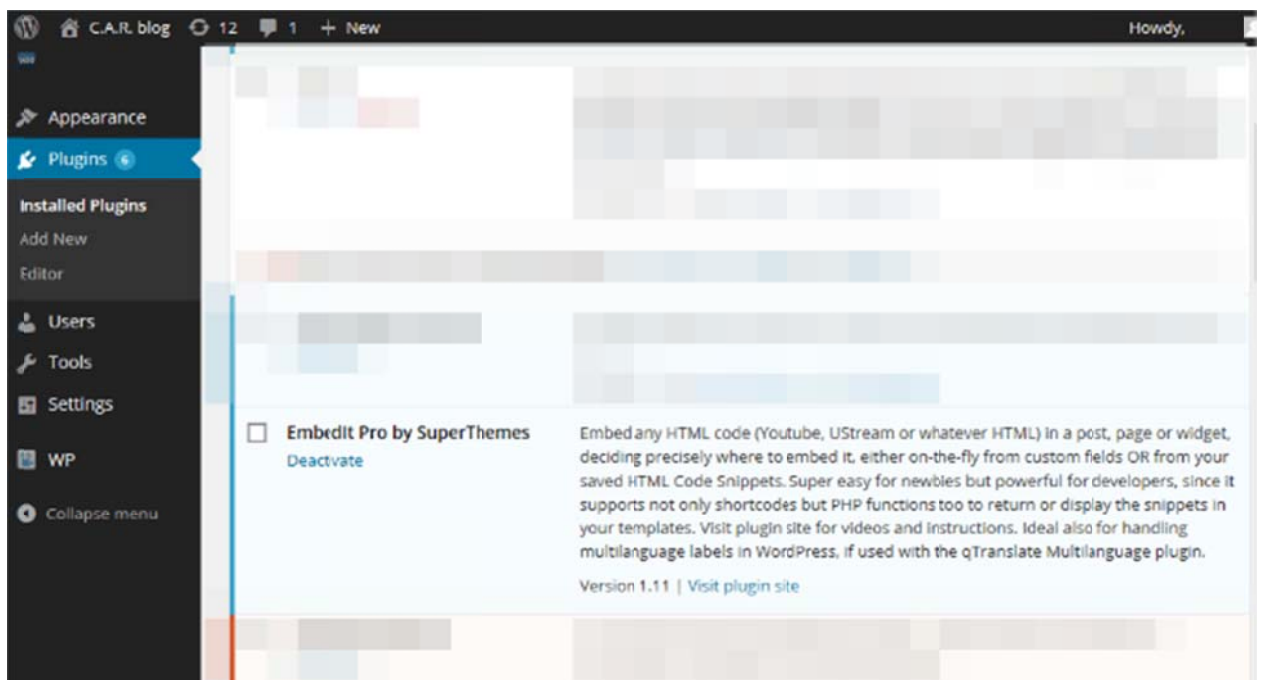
C.A.R. blog 12 1 + New

Howdy,

Appearance

Plugins 6

Installed Plugins

Add New

Editor

Users

Tools

Settings

WP

Collapse menu

Embedit Pro by SuperThemes

Deactvate

Embed any HTML code (Youtube, UStream or whatever HTML) in a post, page or widget, deciding precisely where to embed it, either on-the-fly from custom fields OR from your saved HTML Code Snippets. Super easy for newbies but powerful for developers, since it supports not only shortcodes but PHP functions too to return or display the snippets in your templates. Visit plugin site for videos and instructions. Ideal also for handling multilanguage labels in WordPress, if used with the qTranslate Multilanguage plugin.

Version 1.11 | Visit plugin site